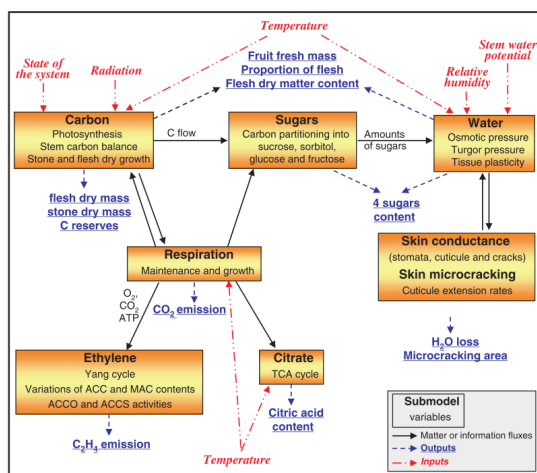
Temperature

State of the system

Radiation

Fruit fresh mass
Proportion of flesh
Flesh dry matter content

Relative humidity

Stem water potential

Carbon
Photosynthesis
Stem carbon balance
Stone and flesh dry growth

C flow

Sugars
Carbon partitioning into sucrose, sorbitol, glucose and fructose

Amounts of sugars

Water
Osmotic pressure
Turgor pressure
Tissue plasticity

flesh dry mass
stone dry mass
C reserves

4 sugars content

Skin conductance
(stomata, cuticule and cracks)
Skin microcracking
Cuticule extension rates

Respiration
Maintenance and growth

$O_2$, $CO_2$, ATP

$CO_2$ emission

$H_2O$ loss
Microcracking area

Ethylene
Yang cycle
Variations of ACC and MAC contents
ACCO and ACCS activities

Citrate
TCA cycle

Citric acid content

$C_2H_4$ emission

Temperature

Submodel
variables
Matter or information fluxes
Outputs
Inputs